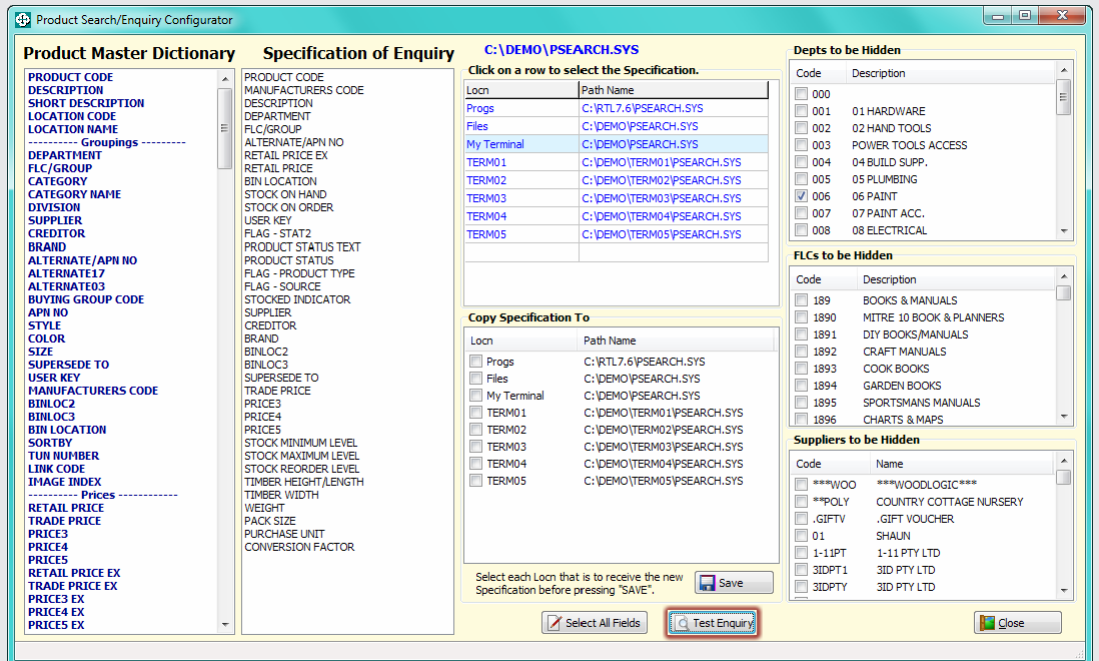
Product Search/Enquiry Configurator

Product Master Dictionary

PRODUCT CODE
DESCRIPTION
SHORT DESCRIPTION
LOCATION CODE
LOCATION NAME
---------- Groupings ---------
DEPARTMENT
FLC/GROUP
CATEGORY
CATEGORY NAME
DIVISION
SUPPLIER
CREDITOR
BRAND
ALTERNATE/APN NO
ALTERNATE17
ALTERNATE03
BUYING GROUP CODE
APN NO
STYLE
COLOR
SIZE
SUPERSEDE TO
USER KEY
MANUFACTURERS CODE
BINLOC2
BINLOC3
BIN LOCATION
SORTBY
TUN NUMBER
LINK CODE
IMAGE INDEX
---------- Prices ------------
RETAIL PRICE
TRADE PRICE
PRICE3
PRICE4
PRICE5
RETAIL PRICE EX
TRADE PRICE EX
PRICE3 EX
PRICE4 EX
PRICE5 EX

Specification of Enquiry

PRODUCT CODE
MANUFACTURERS CODE
DESCRIPTION
DEPARTMENT
FLC/GROUP
ALTERNATE/APN NO
RETAIL PRICE EX
RETAIL PRICE
BIN LOCATION
STOCK ON HAND
STOCK ON ORDER
USER KEY
FLAG - STAT2
PRODUCT STATUS TEXT
PRODUCT STATUS
FLAG - PRODUCT TYPE
FLAG - SOURCE
STOCKED INDICATOR
SUPPLIER
CREDITOR
BRAND
BINLOC2
BINLOC3
SUPERSEDE TO
TRADE PRICE
PRICE3
PRICE4
PRICE5
STOCK MINIMUM LEVEL
STOCK MAXIMUM LEVEL
STOCK REORDER LEVEL
TIMBER HEIGHT/LENGTH
TIMBER WIDTH
WEIGHT
PACK SIZE
PURCHASE UNIT
CONVERSION FACTOR

C:\DEMO\PSEARCH.SYS

Click on a row to select the Specification.

| Locn | Path Name |
|---|---|
| Progs | C:\RTL7.6\PSEARCH.SYS |
| Files | C:\DEMO\PSEARCH.SYS |
| My Terminal | C:\DEMO\PSEARCH.SYS |
| TERM01 | C:\DEMO\TERM01\PSEARCH.SYS |
| TERM02 | C:\DEMO\TERM02\PSEARCH.SYS |
| TERM03 | C:\DEMO\TERM03\PSEARCH.SYS |
| TERM04 | C:\DEMO\TERM04\PSEARCH.SYS |
| TERM05 | C:\DEMO\TERM05\PSEARCH.SYS |

Copy Specification To

| Locn | Path Name |
|---|---|
| Progs | C:\RTL7.6\PSEARCH.SYS |
| Files | C:\DEMO\PSEARCH.SYS |
| My Terminal | C:\DEMO\PSEARCH.SYS |
| TERM01 | C:\DEMO\TERM01\PSEARCH.SYS |
| TERM02 | C:\DEMO\TERM02\PSEARCH.SYS |
| TERM03 | C:\DEMO\TERM03\PSEARCH.SYS |
| TERM04 | C:\DEMO\TERM04\PSEARCH.SYS |
| TERM05 | C:\DEMO\TERM05\PSEARCH.SYS |

Select each Locn that is to receive the new Specification before pressing "SAVE".

Save

Depts to be Hidden

| Code | Description |
|---|---|
| 000 | |
| 001 | 01 HARDWARE |
| 002 | 02 HAND TOOLS |
| 003 | POWER TOOLS ACCESS |
| 004 | 04 BUILD SUPP. |
| 005 | 05 PLUMBING |
| 006 | 06 PAINT |
| 007 | 07 PAINT ACC. |
| 008 | 08 ELECTRICAL |

FLCs to be Hidden

| Code | Description |
|---|---|
| 189 | BOOKS & MANUALS |
| 1890 | MITRE 10 BOOK & PLANNERS |
| 1891 | DIY BOOKS/MANUALS |
| 1892 | CRAFT MANUALS |
| 1893 | COOK BOOKS |
| 1894 | GARDEN BOOKS |
| 1895 | SPORTSMANS MANUALS |
| 1896 | CHARTS & MAPS |

Suppliers to be Hidden

| Code | Name |
|---|---|
| ***WOO | ***WOODLOGIC*** |
| **POLY | COUNTRY COTTAGE NURSERY |
| .GIFTV | .GIFT VOUCHER |
| 01 | SHAUN |
| 1-11PT | 1-11 PTY LTD |
| 3IDPT1 | 3ID PTY LTD |
| 3IDPTY | 3ID PTY LTD |

Select All Fields

Test Enquiry

Close